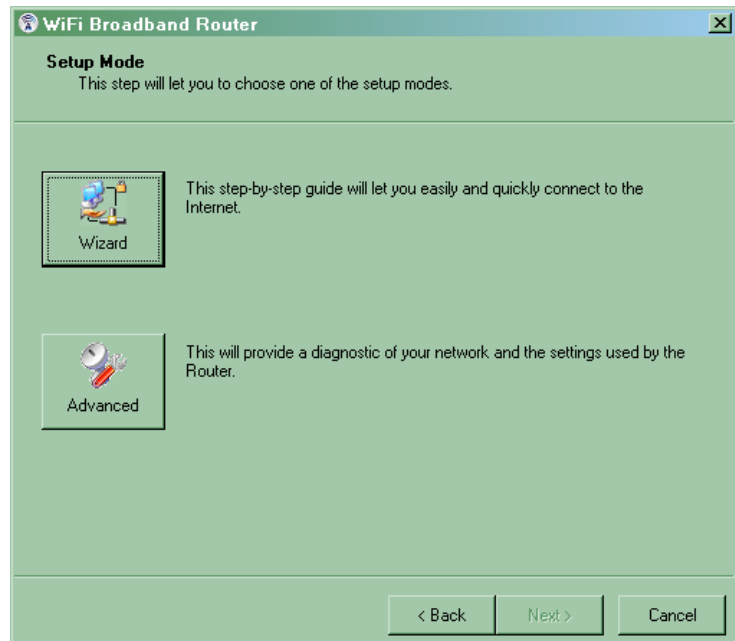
WiFi Broadband Router

Setup Mode
This step will let you to choose one of the setup modes.

Wizard

This step-by-step guide will let you easily and quickly connect to the Internet.

Advanced

This will provide a diagnostic of your network and the settings used by the Router.

< Back Next > Cancel